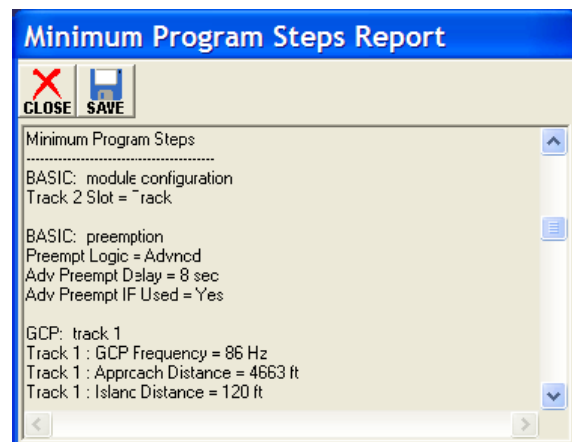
Minimum Program Steps Report

CLOSE SAVE

Minimum Program Steps
----------------------------------------
BASIC: module configuration
Track 2 Slot = Track

BASIC: preemption
Preempt Logic = Advncd
Adv Preempt Delay = 8 sec
Adv Preempt IF Used = Yes

GCP: track 1
Track 1 : GCP Frequency = 86 Hz
Track 1 : Approach Distance = 4663 ft
Track 1 : Island Distance = 120 ft